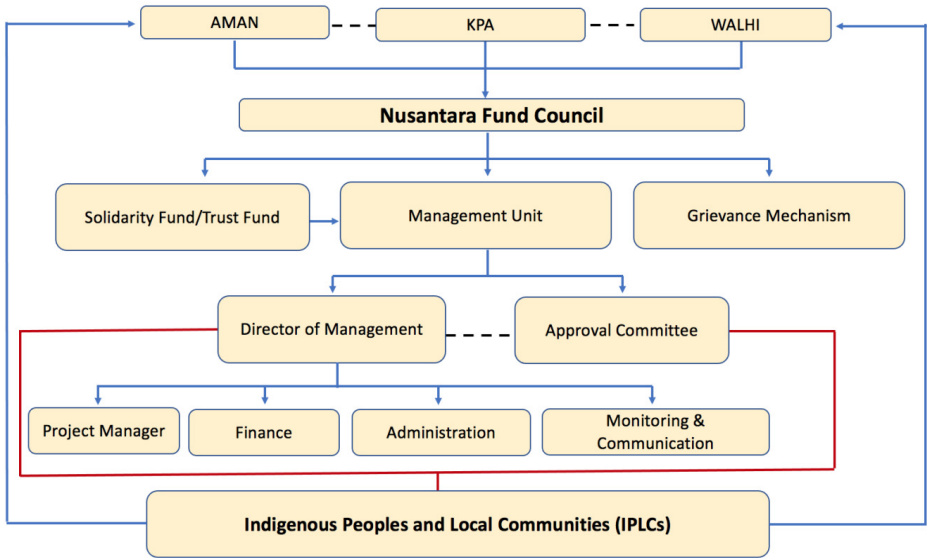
AMAN

KPA

WALHI

Nusantara Fund Council

Solidarity Fund/Trust Fund

Management Unit

Grievance Mechanism

Director of Management

Approval Committee

Project Manager

Finance

Administration

Monitoring & Communication

Indigenous Peoples and Local Communities (IPLCs)